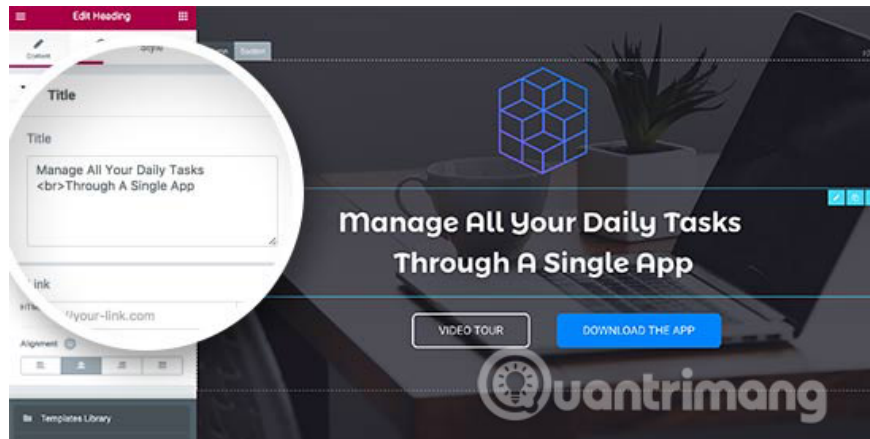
Edit Heading

Content

Style

Title

Title

Manage All Your Daily Tasks <br>Through A Single App

Link

//your-link.com

Alignment

Templates Library

Section

Manage All Your Daily Tasks Through A Single App

VIDEO TOUR

DOWNLOAD THE APP

Quantrimang